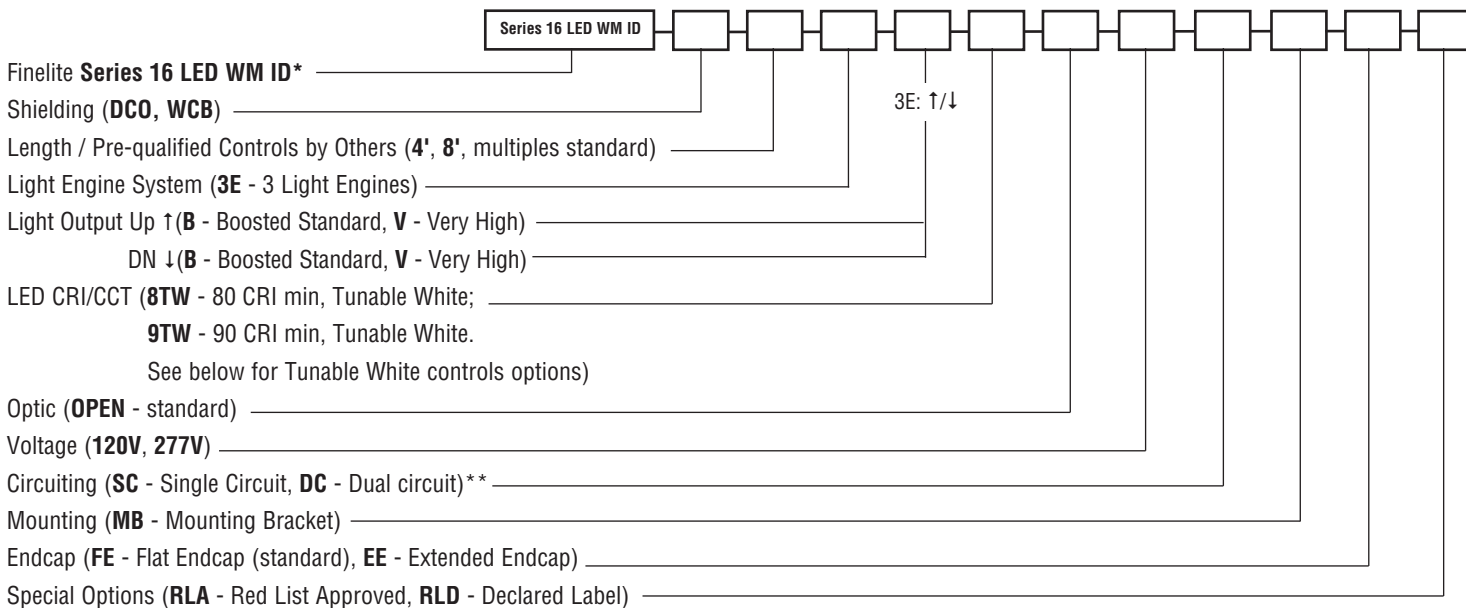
Series 16 LED WM ID

3E: ↑/↓

Finelite **Series 16 LED WM ID***

Shielding (**DCO, WCB**)

Length / Pre-qualified Controls by Others (**4'**, **8'**, multiples standard)

Light Engine System (**3E** - 3 Light Engines)

Light Output Up ↑(**B** - Boosted Standard, **V** - Very High)

DN ↓(**B** - Boosted Standard, **V** - Very High)

LED CRI/CCT (**8TW** - 80 CRI min, Tunable White;

**9TW** - 90 CRI min, Tunable White.

See below for Tunable White controls options)

Optic (**OPEN** - standard)

Voltage (**120V**, **277V**)

Circuiting (**SC** - Single Circuit, **DC** - Dual circuit)**

Mounting (**MB** - Mounting Bracket)

Endcap (**FE** - Flat Endcap (standard), **EE** - Extended Endcap)

Special Options (**RLA** - Red List Approved, **RLD** - Declared Label)